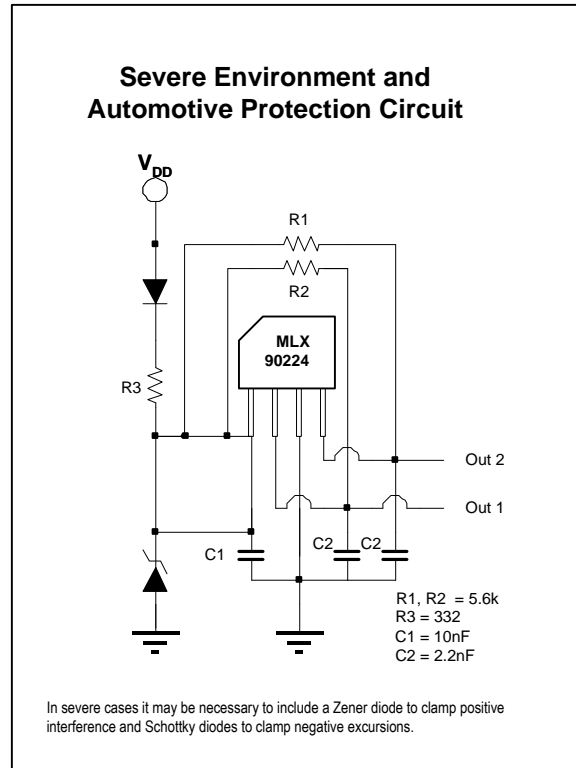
Severe Environment and Automotive Protection Circuit

$V_{DD}$

R1

R2

MLX
90224

R3

Out 2

Out 1

C1

C2

C2

R1, R2 = 5.6k
R3 = 332
C1 = 10nF
C2 = 2.2nF

In severe cases it may be necessary to include a Zener diode to clamp positive interference and Schottky diodes to clamp negative excursions.